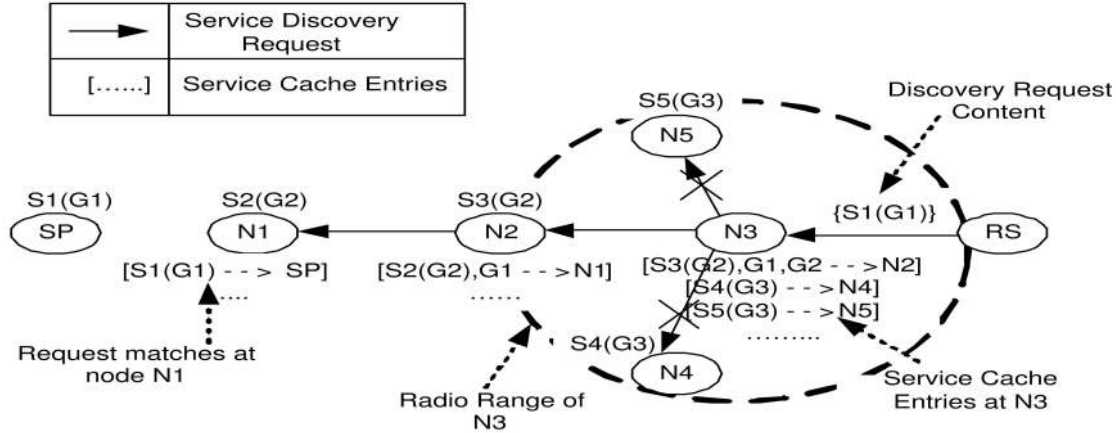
| | |
|---|---|
| → | Service Discovery Request |
| [......] | Service Cache Entries |

S5(G3)

N5

Discovery Request Content

S1(G1)

SP

S2(G2)

N1

S3(G2)

N2

N3

{S1(G1)}

RS

[S1(G1) - - > SP]

....

[S2(G2),G1 - - >N1]

......

[S3(G2),G1,G2 - - >N2]

[S4(G3) - - >N4]

[S5(G3) - - >N5]

.........

S4(G3)

N4

Request matches at node N1

Radio Range of N3

Service Cache Entries at N3